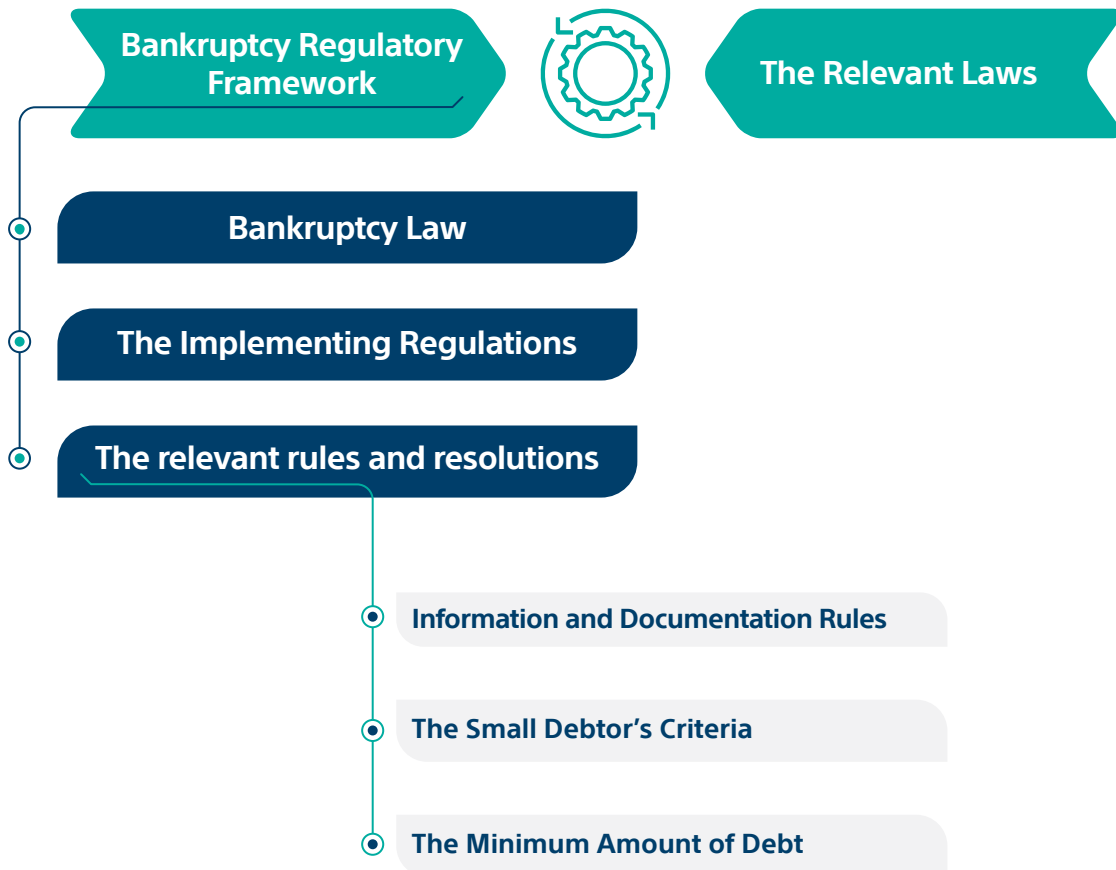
Bankruptcy Regulatory Framework

The Relevant Laws

Bankruptcy Law

The Implementing Regulations

The relevant rules and resolutions

Information and Documentation Rules

The Small Debtor’s Criteria

The Minimum Amount of Debt